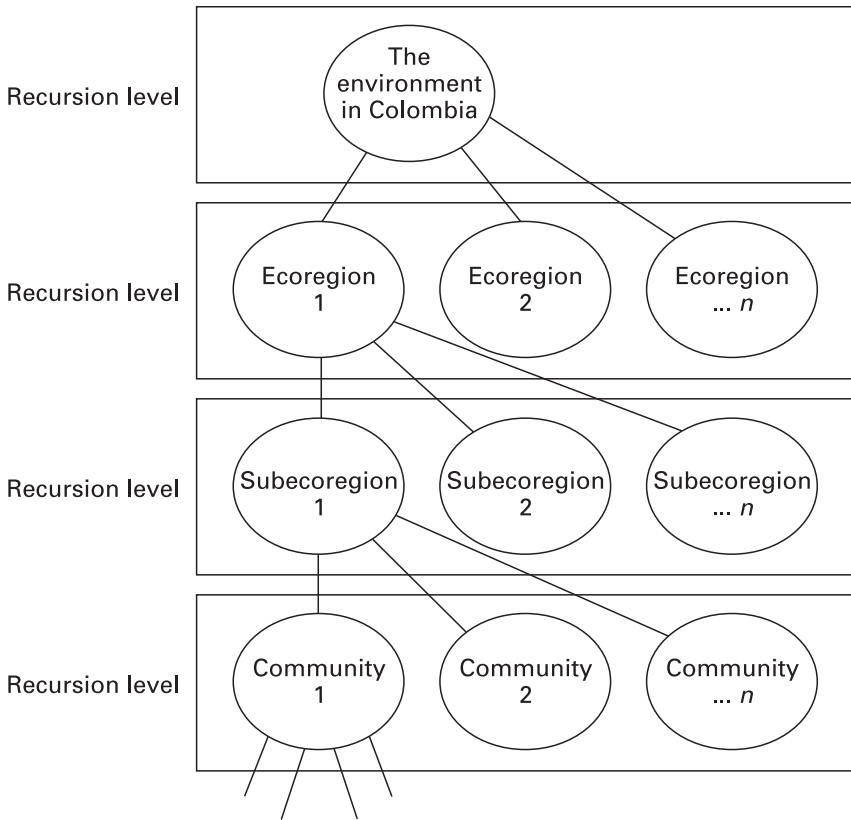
Recursion level

The environment in Colombia

Recursion level

Ecoregion 1

Ecoregion 2

Ecoregion ... *n*

Recursion level

Subecoregion 1

Subecoregion 2

Subecoregion ... *n*

Recursion level

Community 1

Community 2

Community ... *n*